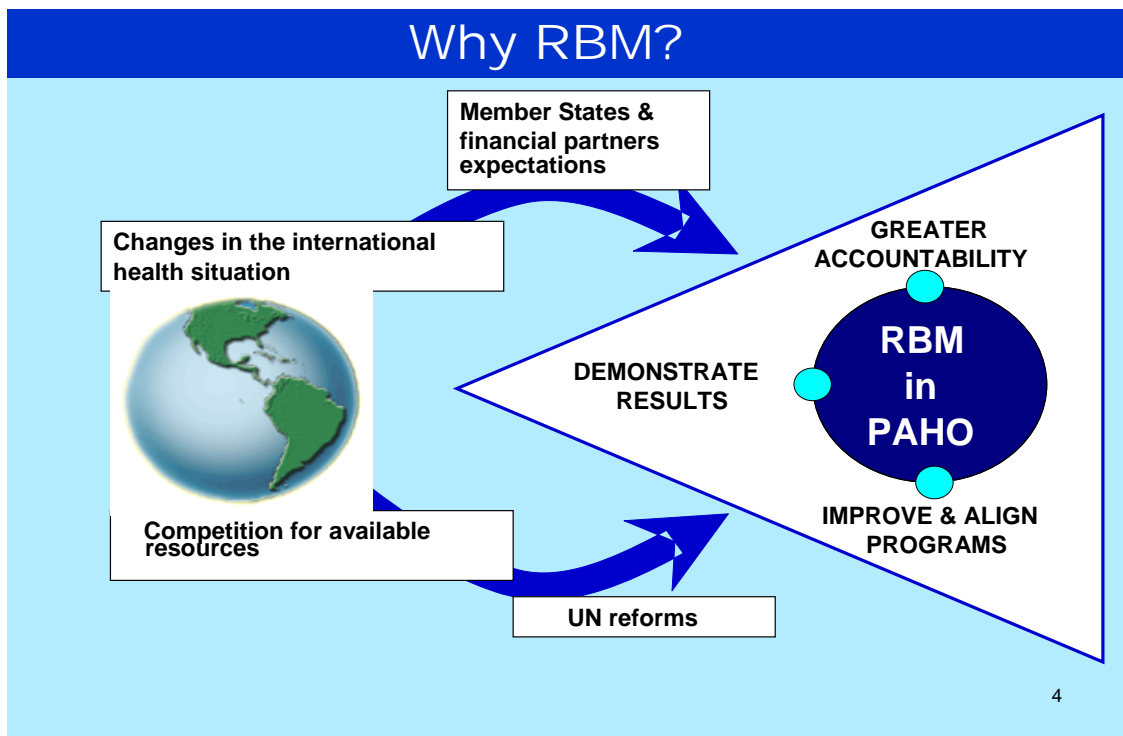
Why RBM?

Member States & financial partners expectations

Changes in the international health situation

Competition for available resources

UN reforms

GREATER ACCOUNTABILITY

DEMONSTRATE RESULTS

RBM in PAHO

IMPROVE & ALIGN PROGRAMS

4